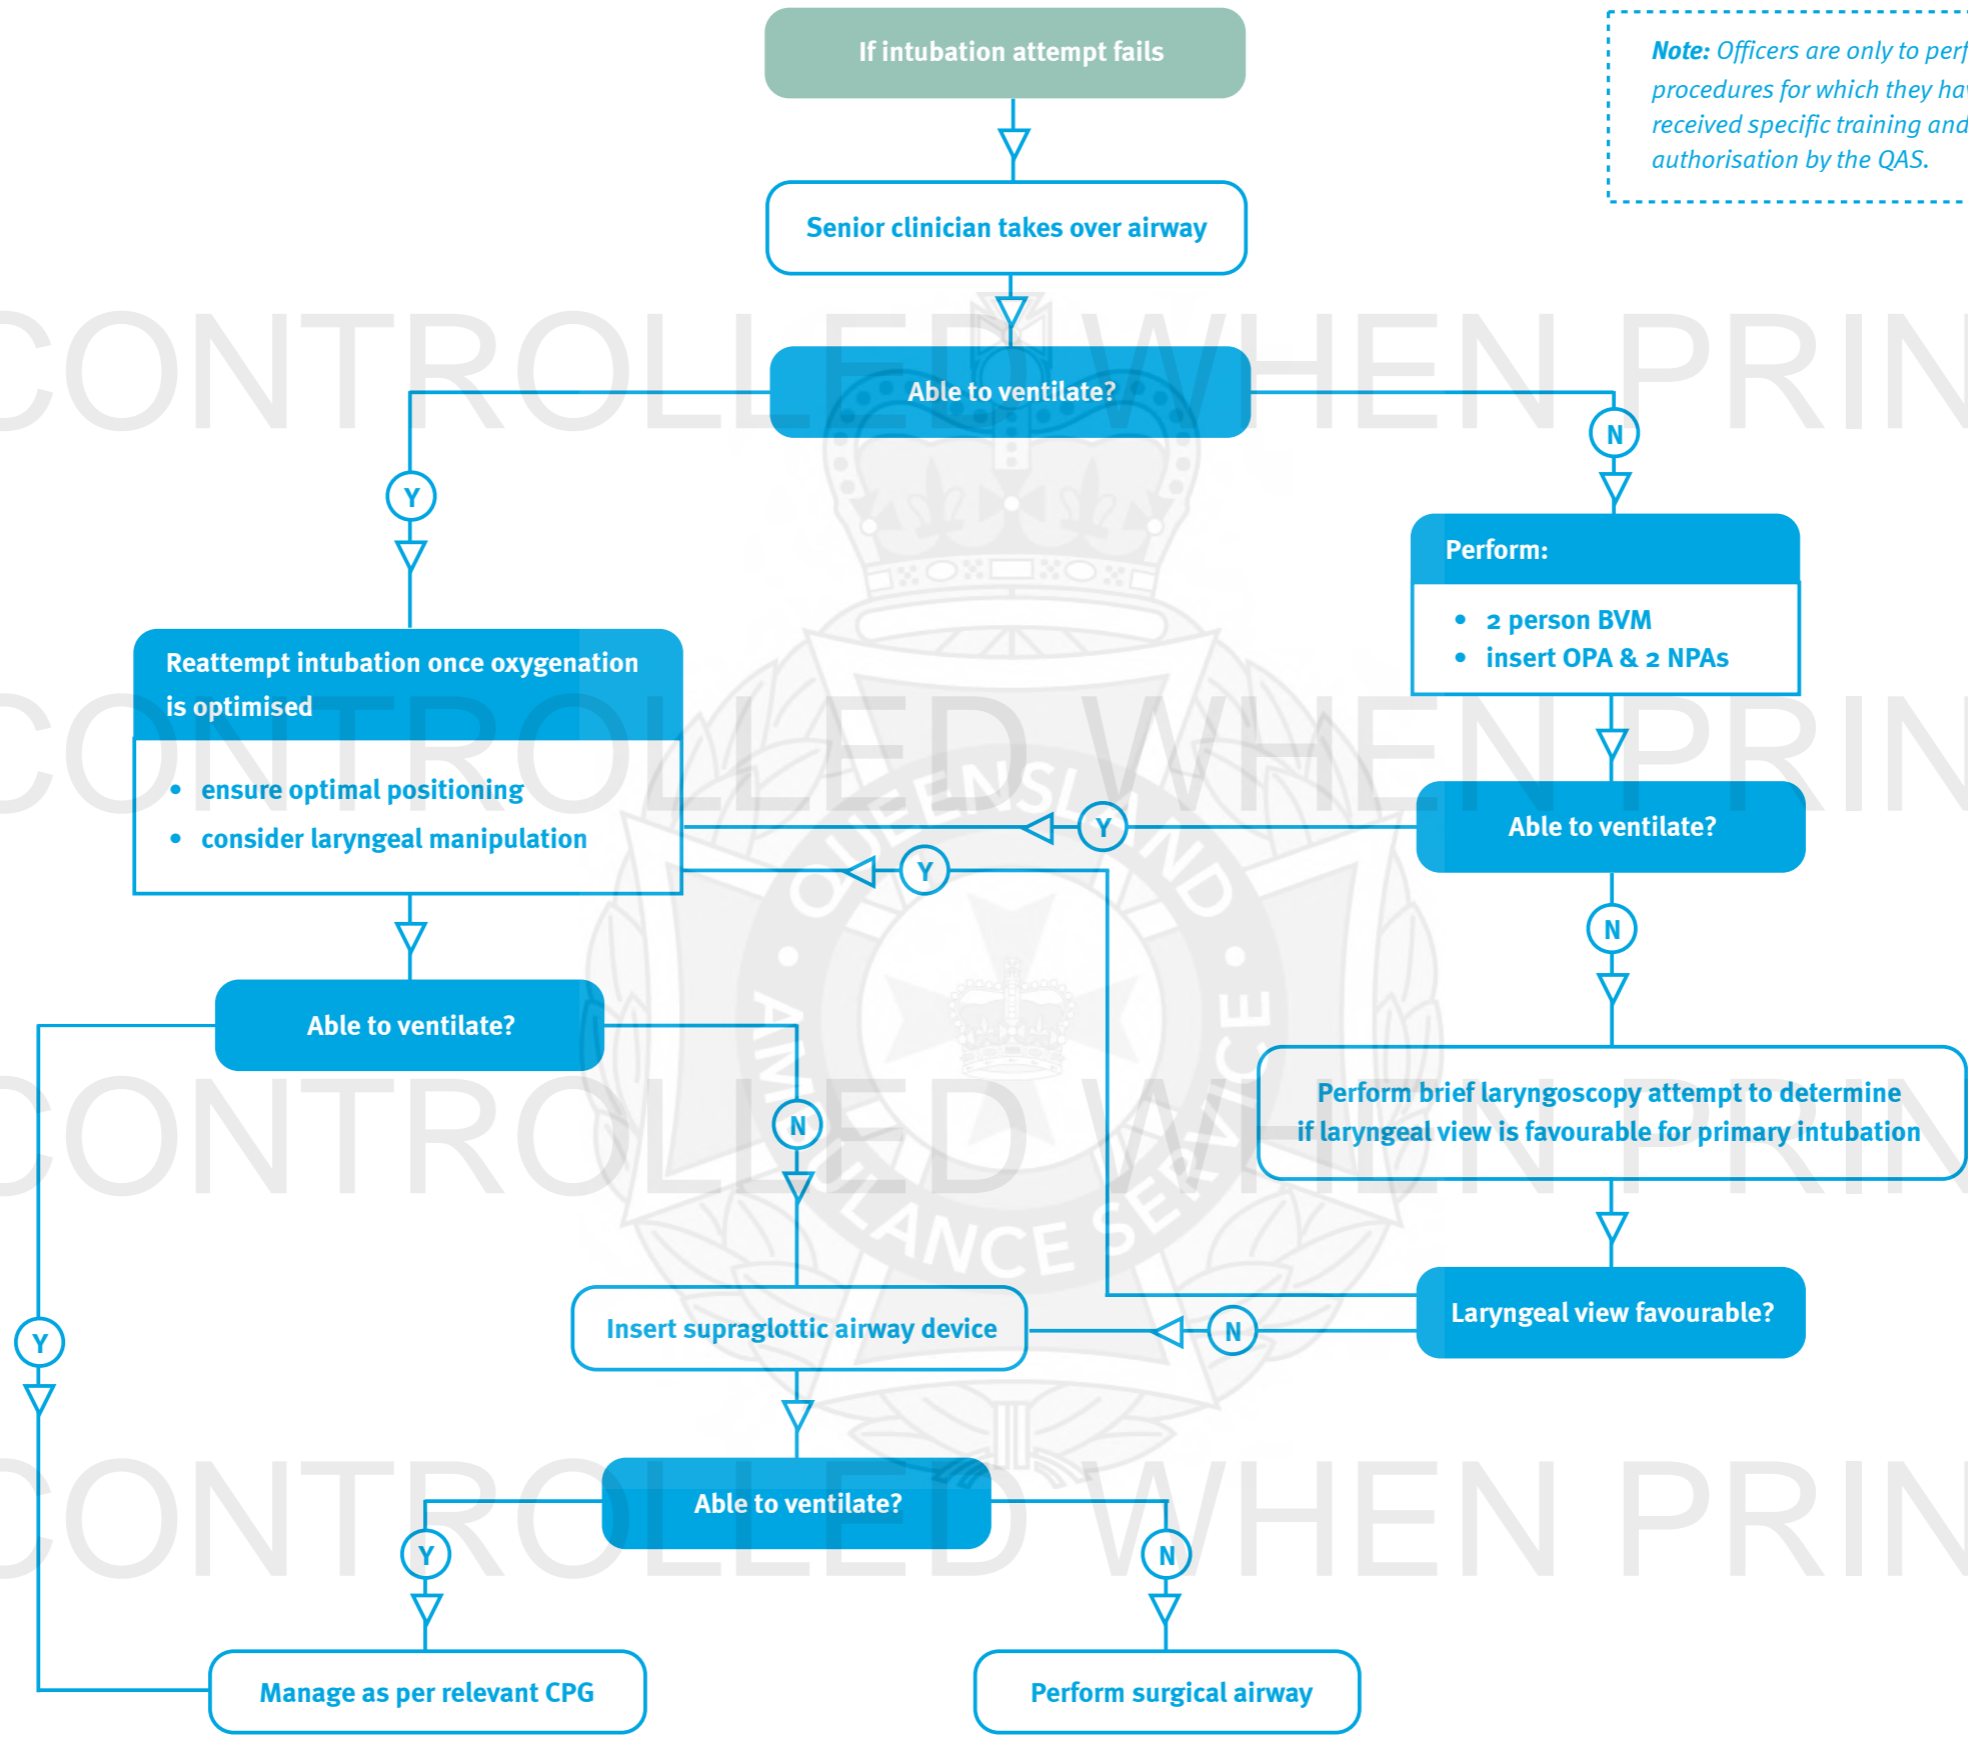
If intubation attempt fails

Note: Officers are only to perf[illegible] procedures for which they ha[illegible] received specific training and authorisation by the QAS.

Senior clinician takes over airway

CONTROLLED WHEN PRIN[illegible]

Able to ventilate?

Y

N

Perform:

- 2 person BVM
- insert OPA & 2 NPAs

Reattempt intubation once oxygenation is optimised

- ensure optimal positioning
- consider laryngeal manipulation

CONTROLLED WHEN PRIN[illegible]

Y

Able to ventilate?

Y

N

Able to ventilate?

N

Perform brief laryngoscopy attempt to determine if laryngeal view is favourable for primary intubation

CONTROLLED WHEN PRIN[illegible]

QUEENSLAND AMBULANCE SERVICE

Y

Insert supraglottic airway device

N

Laryngeal view favourable?

Able to ventilate?

CONTROLLED WHEN PRIN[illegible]

Y

N

Manage as per relevant CPG

Perform surgical airway